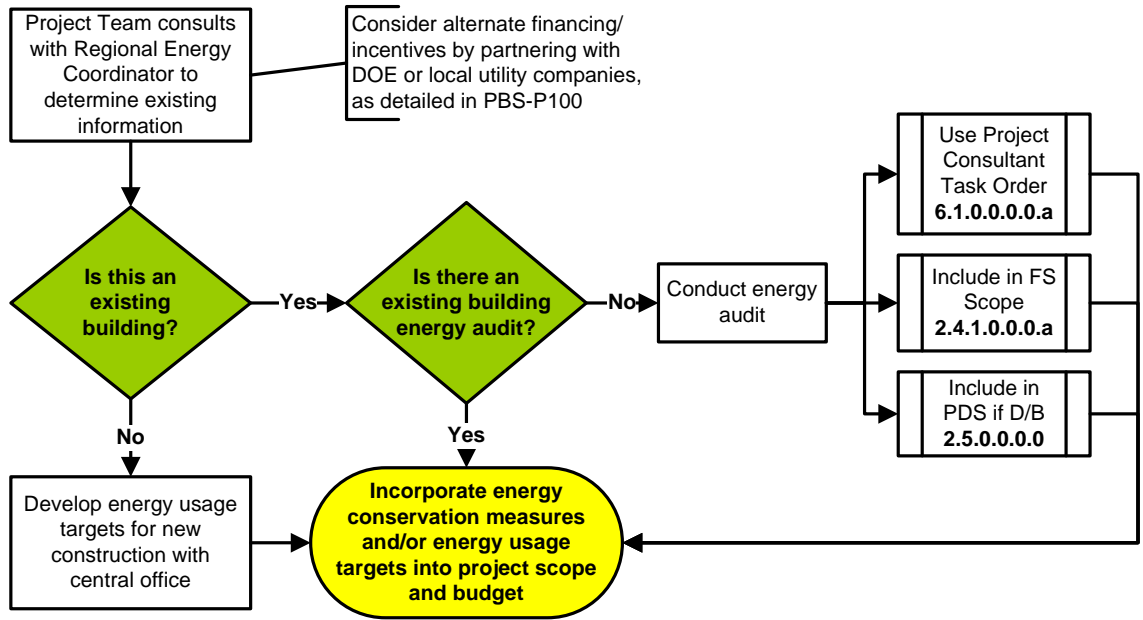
Project Team consults with Regional Energy Coordinator to determine existing information

Consider alternate financing/ incentives by partnering with DOE or local utility companies, as detailed in PBS-P100

Is this an existing building?

Yes

Is there an existing building energy audit?

No

Conduct energy audit

Use Project Consultant Task Order
**6.1.0.0.0.0.a**

Include in FS Scope
**2.4.1.0.0.0.a**

Include in PDS if D/B
**2.5.0.0.0.0**

No

Yes

Develop energy usage targets for new construction with central office

Incorporate energy conservation measures and/or energy usage targets into project scope and budget